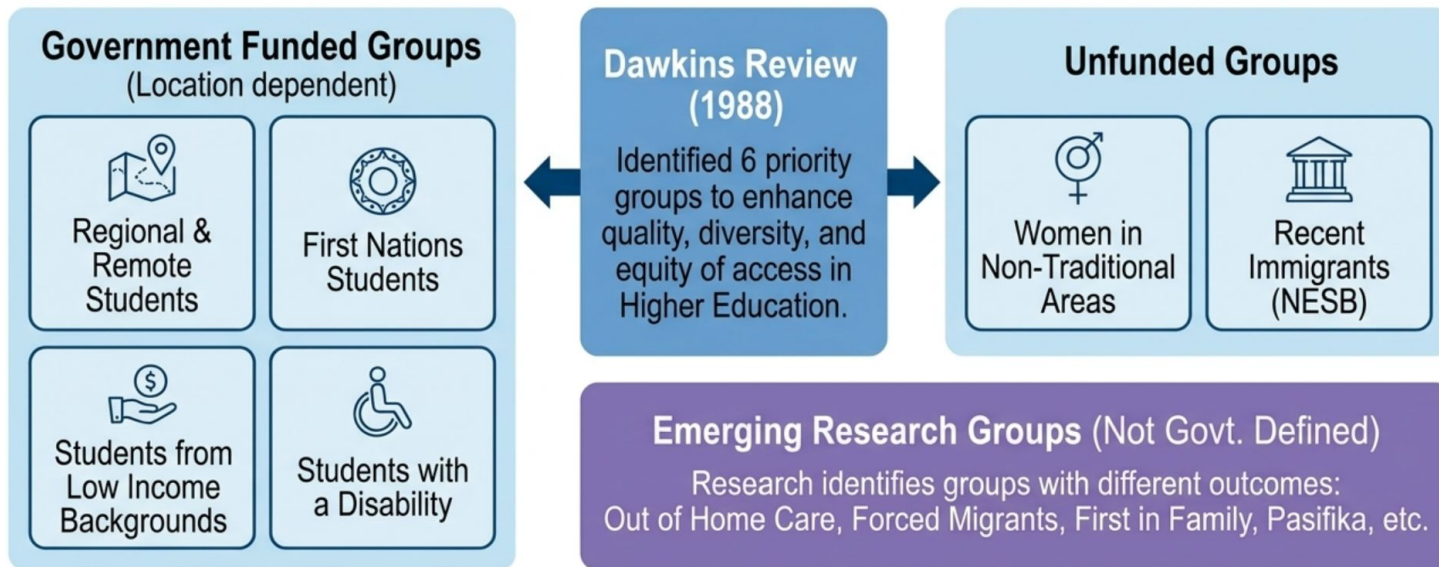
Government Funded Groups
(Location dependent)

Regional & Remote Students

First Nations Students

Students from Low Income Backgrounds

Students with a Disability

Dawkins Review (1988)

Identified 6 priority groups to enhance quality, diversity, and equity of access in Higher Education.

Unfunded Groups

Women in Non-Traditional Areas

Recent Immigrants (NESB)

Emerging Research Groups (Not Govt. Defined)

Research identifies groups with different outcomes: Out of Home Care, Forced Migrants, First in Family, Pasifika, etc.